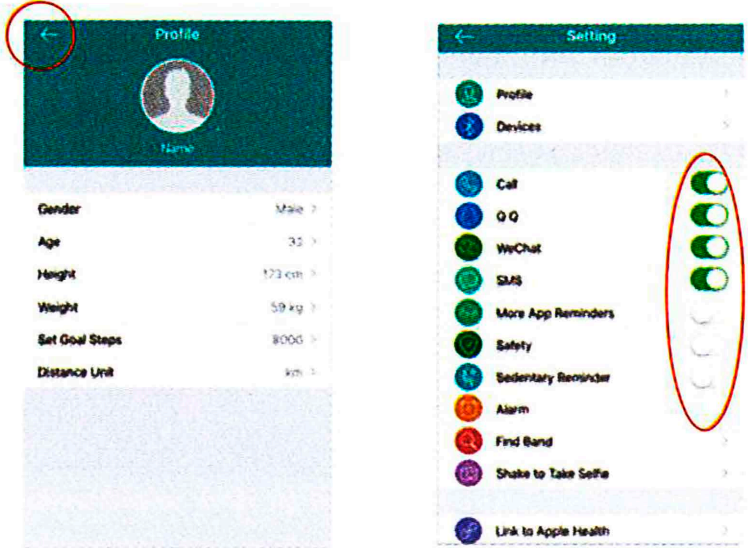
←
Profile

Name

Gender Male >
Age 33 >
Height 173 cm >
Weight 59 kg >
Set Goal Steps 8000 >
Distance Unit km >

←
Setting

Profile >
Devices >

Call
Q Q
WeChat
SMS
More App Reminders
Safety
Sedentary Reminder
Alarm
Find Band >
Shake to Take Selfie >

Link to Apple Health >